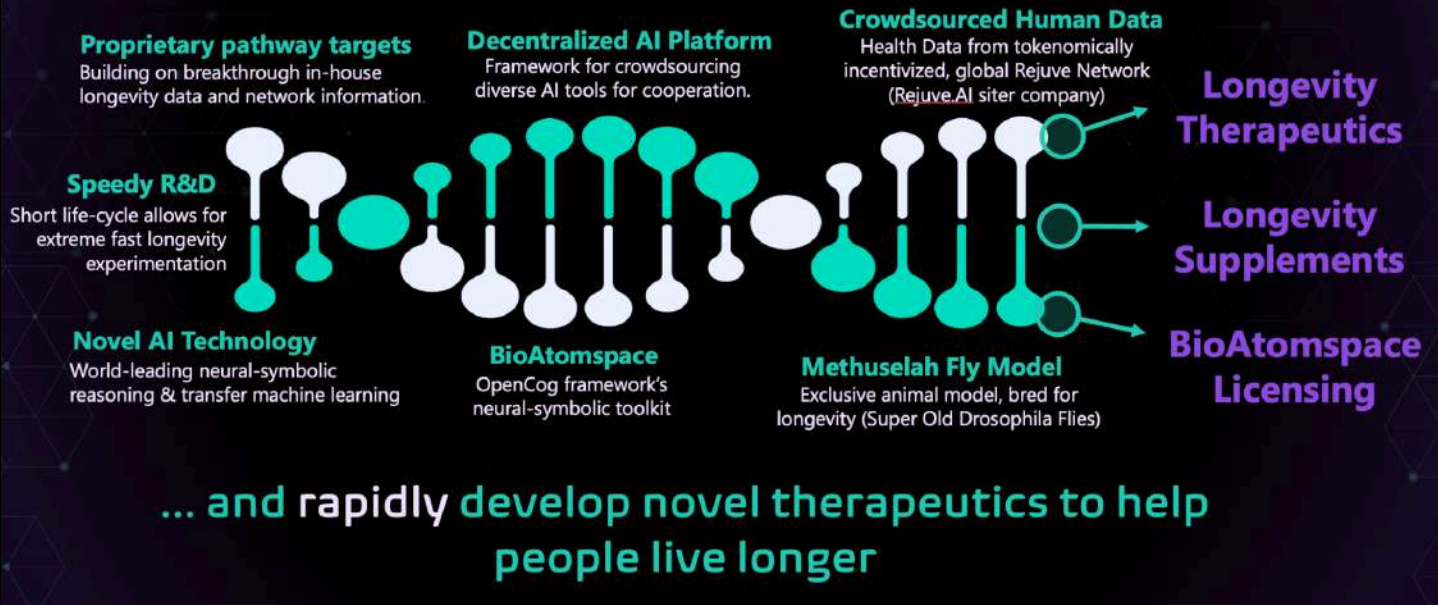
Proprietary pathway targets
Building on breakthrough in-house longevity data and network information.

Decentralized AI Platform
Framework for crowdsourcing diverse AI tools for cooperation.

Crowdsourced Human Data
Health Data from tokenomically incentivized, global Rejuve Network (Rejuve.AI siter company)

Speedy R&D
Short life-cycle allows for extreme fast longevity experimentation

Longevity Therapeutics

Longevity Supplements

BioAtomspace Licensing

Novel AI Technology
World-leading neural-symbolic reasoning & transfer machine learning

BioAtomspace
OpenCog framework's neural-symbolic toolkit

Methuselah Fly Model
Exclusive animal model, bred for longevity (Super Old Drosophila Flies)

... and rapidly develop novel therapeutics to help people live longer